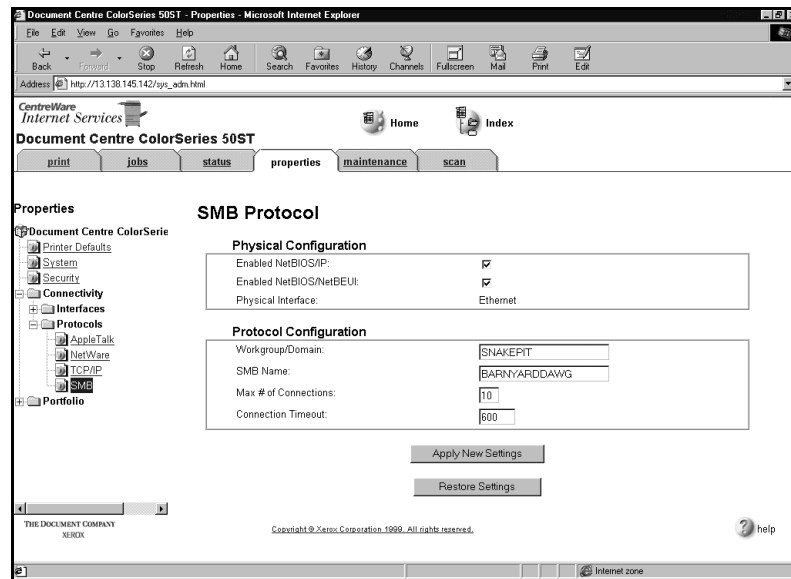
Document Centre ColorSeries 50ST - Properties - Microsoft Internet Explorer

File Edit View Go Favorites Help

Back Forward Stop Refresh Home Search Favorites History Channels Fullscreen Mail Print Edit

Address http://13.138.145.142/sys_adm.html

CentreWare Internet Services

Document Centre ColorSeries 50ST

Home Index

print jobs status properties maintenance scan

Properties

Document Centre ColorSerie
Printer Defaults
System
Security
Connectivity
Interfaces
Protocols
AppleTalk
NetWare
TCP/IP
SMB
Portfolio

SMB Protocol

Physical Configuration

| | |
|---|---|
| Enabled NetBIOS/IP: | ☑ |
| Enabled NetBIOS/NetBEUI: | ☑ |
| Physical Interface: | Ethernet |

Protocol Configuration

| | |
|---|---|
| Workgroup/Domain: | SNAKEPIT |
| SMB Name: | BARNYARDDAWG |
| Max # of Connections: | 10 |
| Connection Timeout: | 600 |

Apply New Settings

Restore Settings

THE DOCUMENT COMPANY XEROX

Copyright © Xerox Corporation 1999. All rights reserved.

help

Internet zone